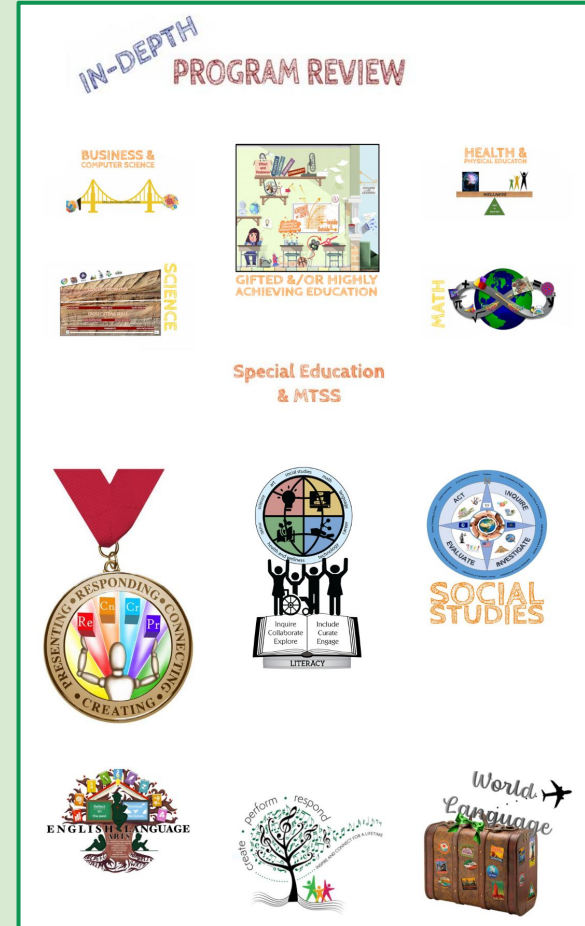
IN-DEPTH
PROGRAM REVIEW

BUSINESS & COMPUTER SCIENCE

GIFTED &/OR HIGHLY ACHIEVING EDUCATION

HEALTH & PHYSICAL EDUCATION

WELLNESS

SCIENCE

MATH

Special Education & MTSS

PRESENTING · RESPONDING · CONNECTING · CREATING

Re Cn Cr Pr

Inquire Collaborate Explore

Include Curate Engage

LITERACY

ACT INQUIRE EVALUATE INVESTIGATE

SOCIAL STUDIES

ENGLISH LANGUAGE ARTS

create · perform · respond

World Language